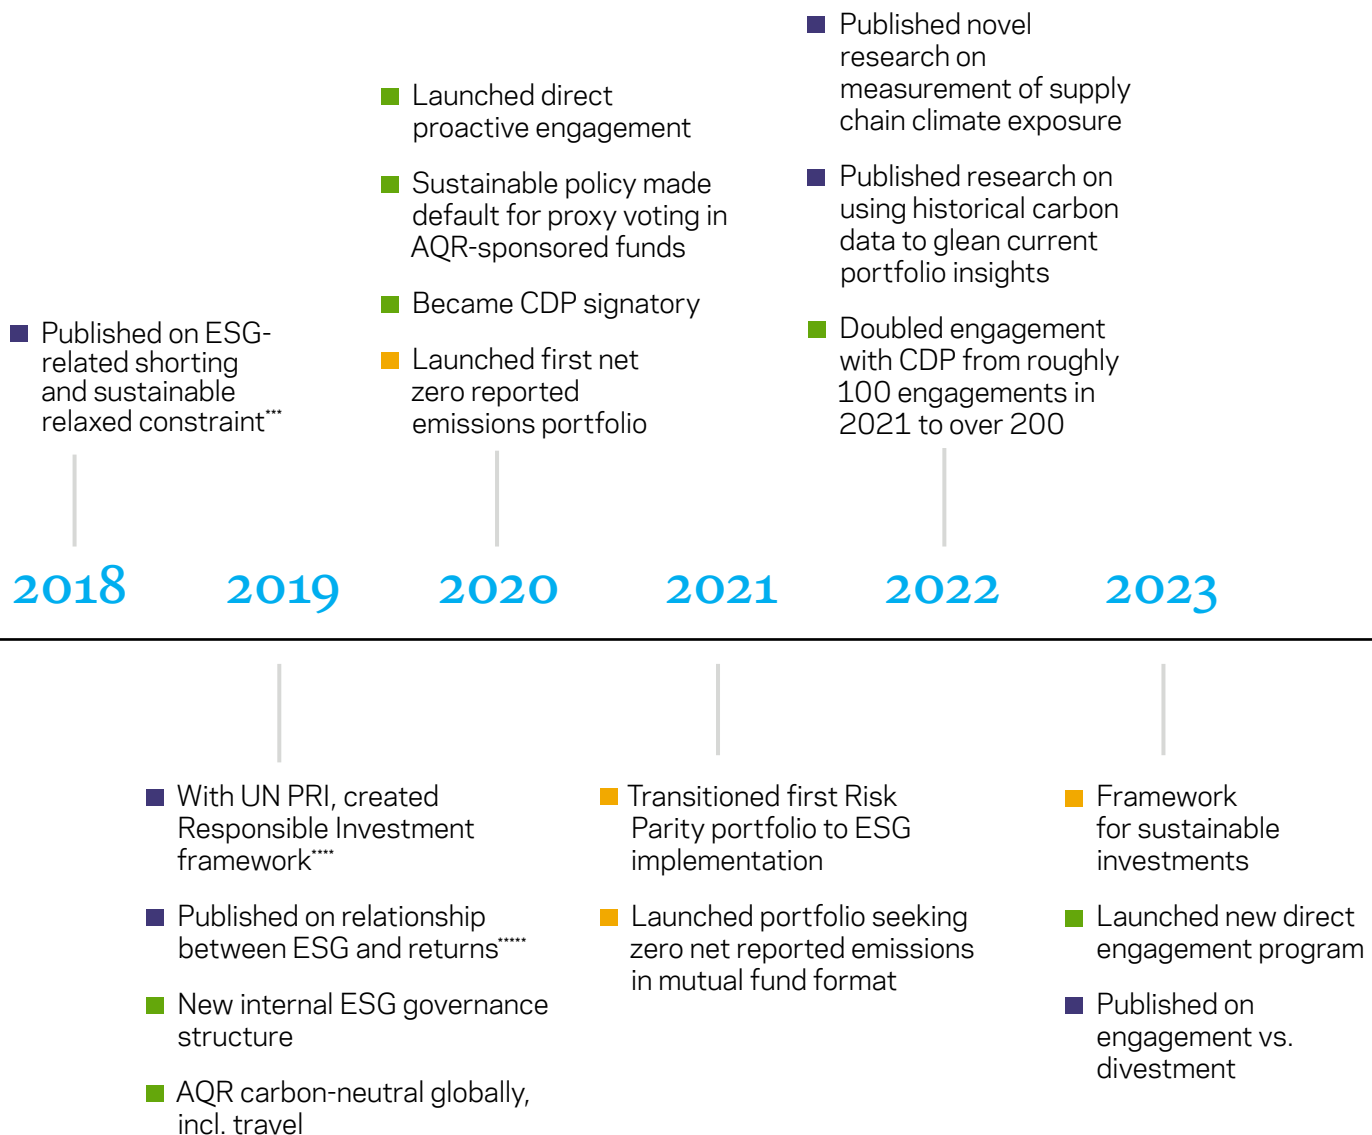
Published on ESG-related shorting and sustainable relaxed constraint***

Launched direct proactive engagement

Sustainable policy made default for proxy voting in AQR-sponsored funds

Became CDP signatory

Launched first net zero reported emissions portfolio

Published novel research on measurement of supply chain climate exposure

Published research on using historical carbon data to glean current portfolio insights

Doubled engagement with CDP from roughly 100 engagements in 2021 to over 200

2018 2019 2020 2021 2022 2023

With UN PRI, created Responsible Investment framework****

Published on relationship between ESG and returns*****

New internal ESG governance structure

AQR carbon-neutral globally, incl. travel

Transitioned first Risk Parity portfolio to ESG implementation

Launched portfolio seeking zero net reported emissions in mutual fund format

Framework for sustainable investments

Launched new direct engagement program

Published on engagement vs. divestment